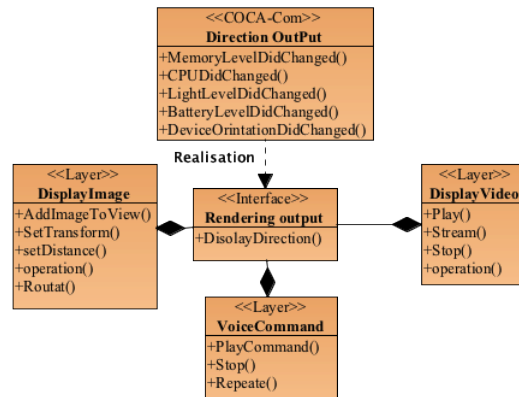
<<COCA-Com>>
Direction OutPut
+MemoryLevelDidChanged()
+CPUDidChanged()
+LightLevelDidChanged()
+BatteryLevelDidChanged()
+DeviceOrintationDidChanged()

Realisation

<<Layer>>
DisplayImage
+AddImageToView()
+SetTransform()
+setDistance()
+operation()
+Routat()

<<Interface>>
Rendering output
+DisolayDirection()

<<Layer>>
DisplayVideo
+Play()
+Stream()
+Stop()
+operation()

<<Layer>>
VoiceCommand
+PlayCommand()
+Stop()
+Repeate()